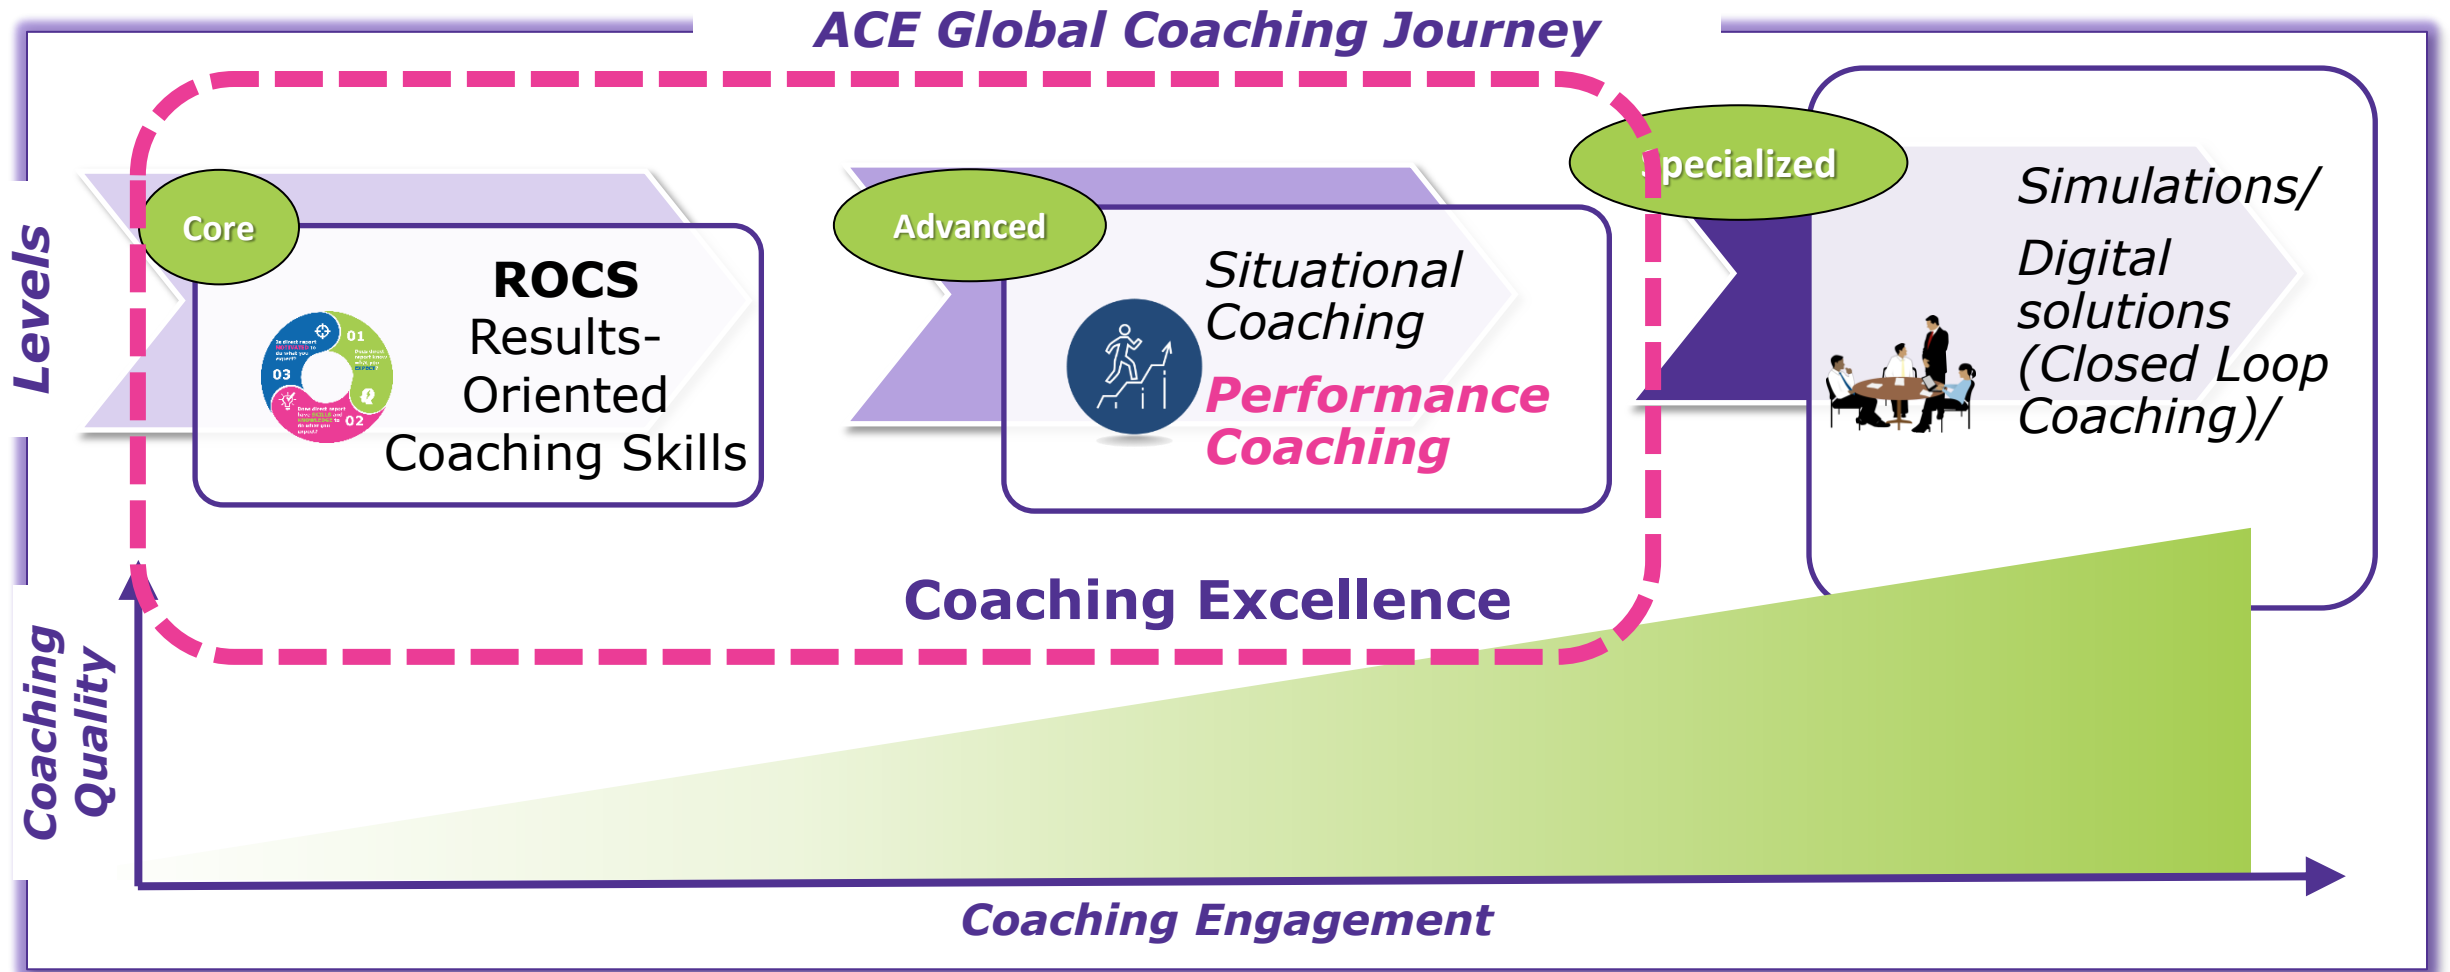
ACE Global Coaching Journey

Levels

Core

ROCS
Results-Oriented Coaching Skills

01

02

03

Advanced

Situational Coaching

Performance Coaching

Specialized

Simulations/ Digital solutions (Closed Loop Coaching)/

Coaching Excellence

Coaching Quality

Coaching Engagement